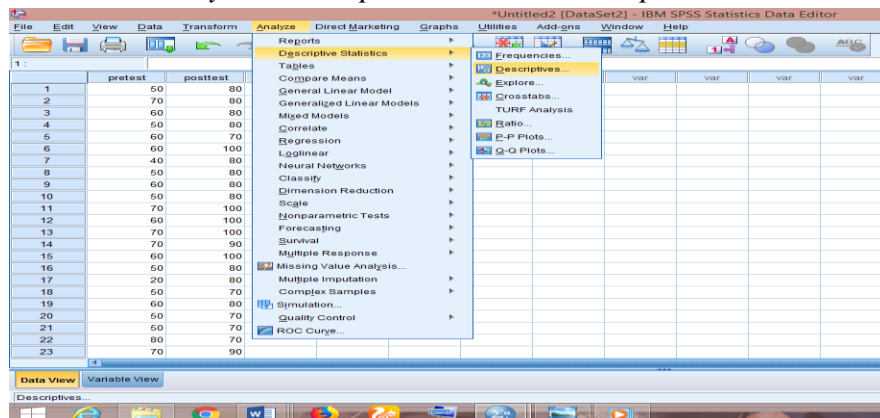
*Untitled2 [DataSet2] - IBM SPSS Statistics Data Editor

File Edit View Data Transform Analyze Direct Marketing Graphs Utilities Add-ons Window Help

1 :

| | pretest | posttest |
|---|---|---|
| 1 | 50 | 80 |
| 2 | 70 | 80 |
| 3 | 60 | 80 |
| 4 | 50 | 80 |
| 5 | 60 | 70 |
| 6 | 60 | 100 |
| 7 | 40 | 80 |
| 8 | 50 | 80 |
| 9 | 60 | 80 |
| 10 | 50 | 80 |
| 11 | 70 | 100 |
| 12 | 60 | 100 |
| 13 | 70 | 100 |
| 14 | 70 | 90 |
| 15 | 60 | 100 |
| 16 | 50 | 80 |
| 17 | 20 | 80 |
| 18 | 50 | 70 |
| 19 | 60 | 80 |
| 20 | 50 | 70 |
| 21 | 50 | 70 |
| 22 | 80 | 70 |
| 23 | 70 | 90 |

Reports
Descriptive Statistics
Tables
Compare Means
General Linear Model
Generalized Linear Models
Mixed Models
Correlate
Regression
Loglinear
Neural Networks
Classify
Dimension Reduction
Scale
Nonparametric Tests
Forecasting
Survival
Multiple Response
Missing Value Analysis...
Multiple Imputation
Complex Samples
Simulation...
Quality Control
ROC Curve...

Frequencies...
Descriptives...
Explore...
Crosstabs...
TURF Analysis
Ratio...
P-P Plots...
Q-Q Plots...

var var var var

Data View Variable View

Descriptives...